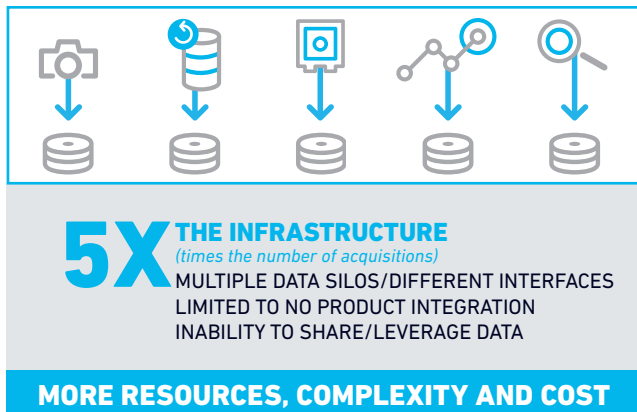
5X THE INFRASTRUCTURE
(times the number of acquisitions)
MULTIPLE DATA SILOS/DIFFERENT INTERFACES
LIMITED TO NO PRODUCT INTEGRATION
INABILITY TO SHARE/LEVERAGE DATA

MORE RESOURCES, COMPLEXITY AND COST